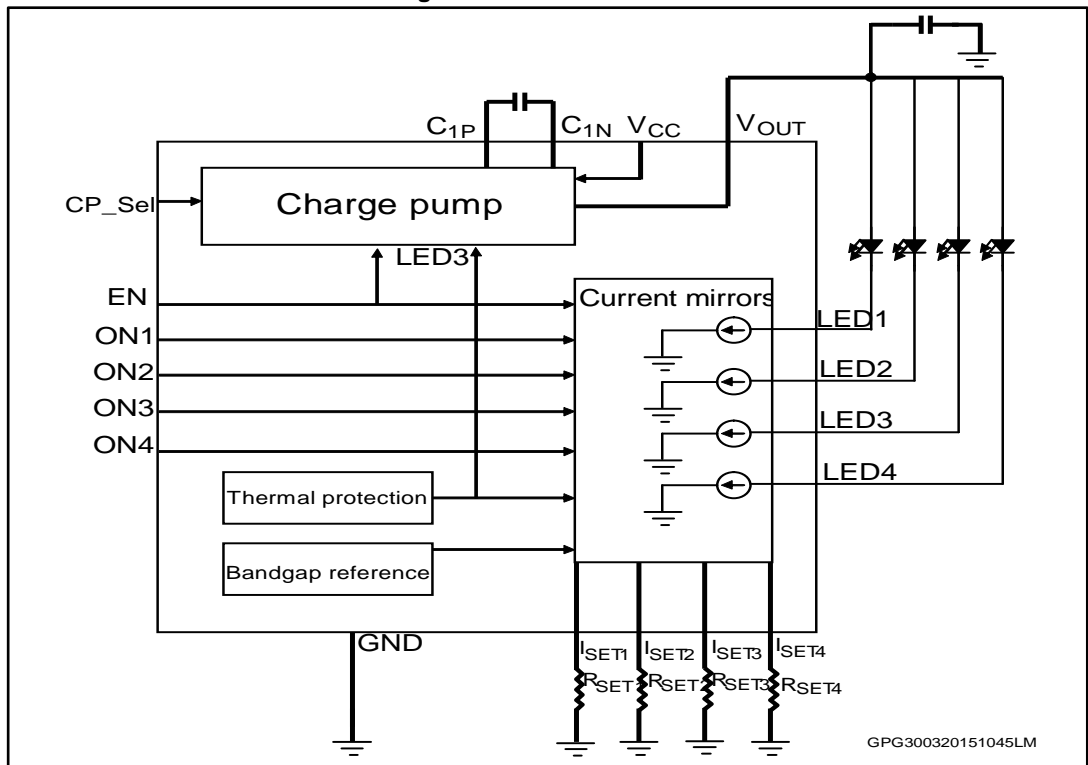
$C_{1P}$ $C_{1N}$ $V_{CC}$ $V_{OUT}$

CP_Sel

Charge pump

LED3

EN

ON1

ON2

ON3

ON4

Current mirrors

LED1

LED2

LED3

LED4

Thermal protection

Bandgap reference

GND

$I_{SET1}$ $I_{SET2}$ $I_{SET3}$ $I_{SET4}$

$R_{SET}$ $R_{SET2}$ $R_{SET3}$ $R_{SET4}$

GPG300320151045LM